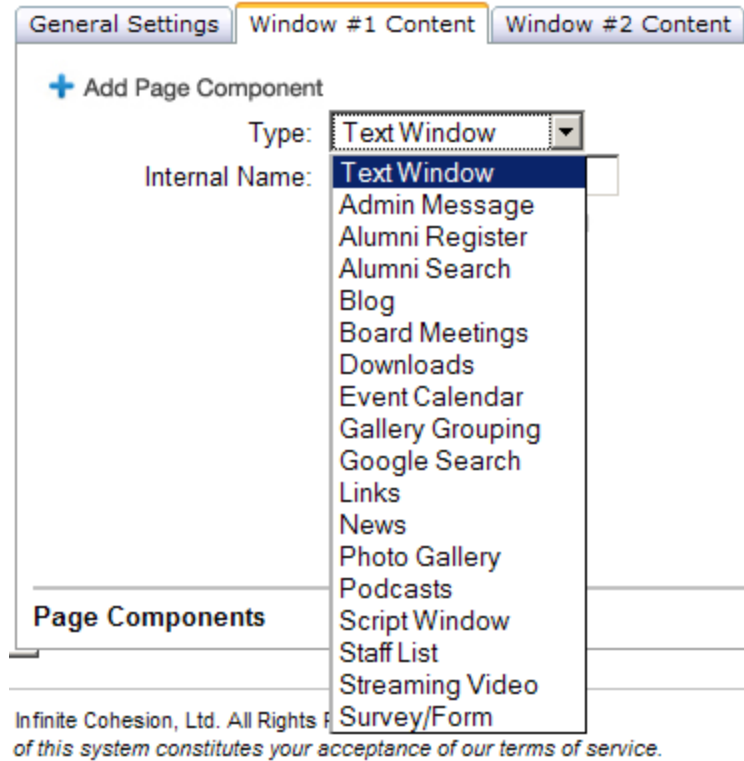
General Settings | Window #1 Content | Window #2 Content

+ Add Page Component

Type: Text Window

Internal Name:

Text Window
Admin Message
Alumni Register
Alumni Search
Blog
Board Meetings
Downloads
Event Calendar
Gallery Grouping
Google Search
Links
News
Photo Gallery
Podcasts
Script Window
Staff List
Streaming Video
Survey/Form

Page Components

Infinite Cohesion, Ltd. All Rights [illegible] of this system constitutes your acceptance of our terms of service.